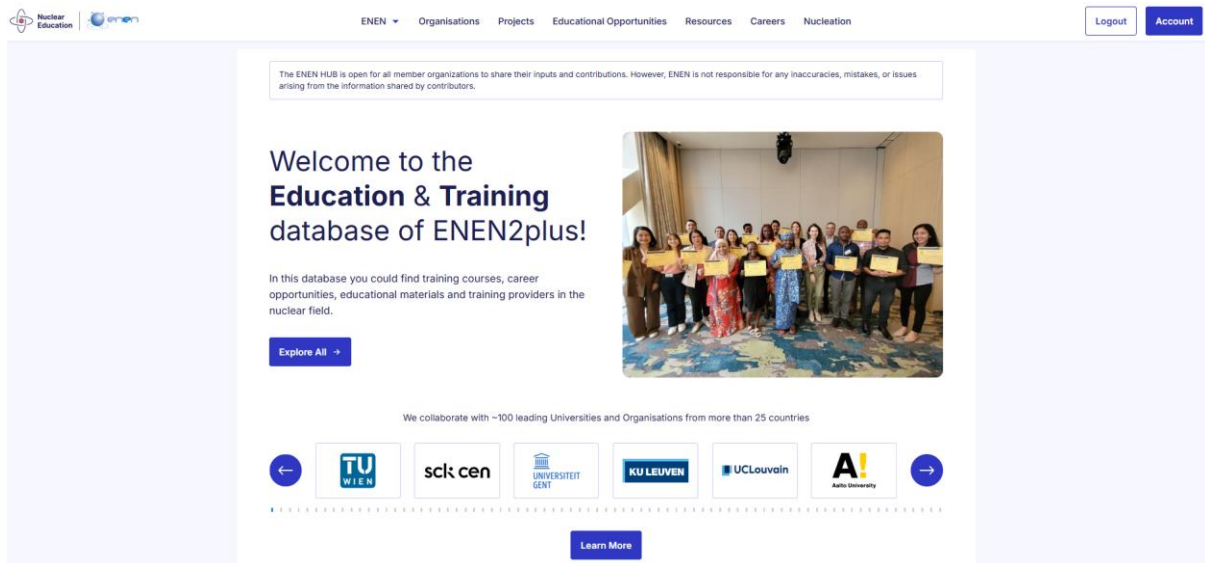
Nuclear Education | enen

ENEN ▾ Organisations Projects Educational Opportunities Resources Careers Nucleation

Logout Account

The ENEN HUB is open for all member organizations to share their inputs and contributions. However, ENEN is not responsible for any inaccuracies, mistakes, or issues arising from the information shared by contributors.

Welcome to the **Education** & **Training** database of ENEN2plus!

In this database you could find training courses, career opportunities, educational materials and training providers in the nuclear field.

Explore All →

We collaborate with ~100 leading Universities and Organisations from more than 25 countries

←

TU WIEN

sck cen

UNIVERSITEIT GENT

KU LEUVEN

UCLouvain

A! Aalto University

→

Learn More